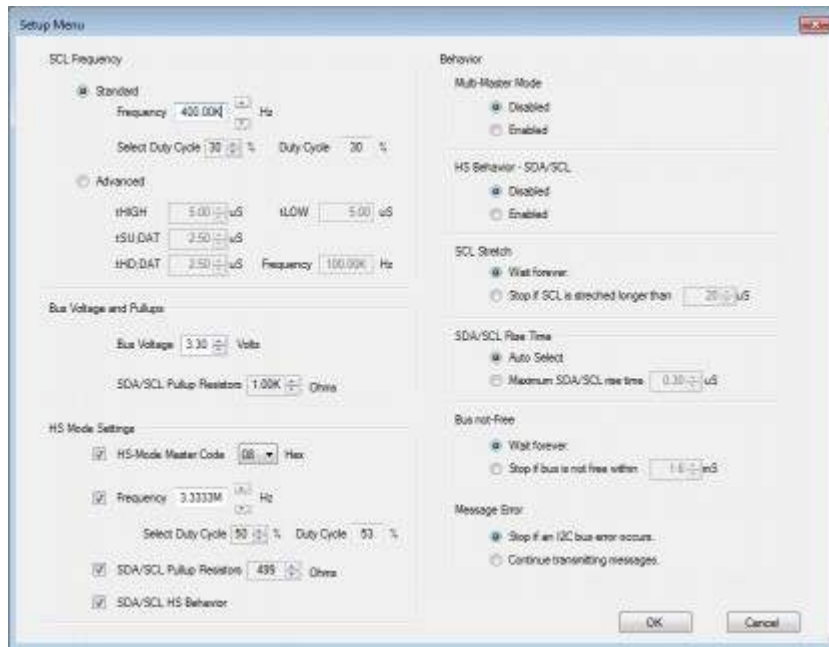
Setup Menu

SCL Frequency

Standard

Frequency 400.00K Hz

Select Duty Cycle 30 % Duty Cycle 30 %

Advanced

tHIGH 5.00 uS tLOW 5.00 uS

tSU:DAT 2.50 uS

tHD:DAT 2.50 uS Frequency 100.00K Hz

Bus Voltage and Pullups

Bus Voltage 3.30 Volts

SDA/SCL Pullup Resistors 1.00K Ohms

HS Mode Settings

HS-Mode Master Code 08 Hex

Frequency 3.3333M Hz

Select Duty Cycle 50 % Duty Cycle 53 %

SDA/SCL Pullup Resistors 499 Ohms

SDA/SCL HS Behavior

Behavior

Multi-Master Mode

Disabled

Enabled

HS Behavior - SDA/SCL

Disabled

Enabled

SCL Stretch

Wait forever.

Stop if SCL is streched longer than 20 uS

SDA/SCL Rise Time

Auto Select

Maximum SDA/SCL rise time 0.30 uS

Bus not-Free

Wait forever.

Stop if bus is not free within 1.6 mS

Message Error

Stop if an I2C bus error occurs.

Continue transmitting messages.

OK Cancel